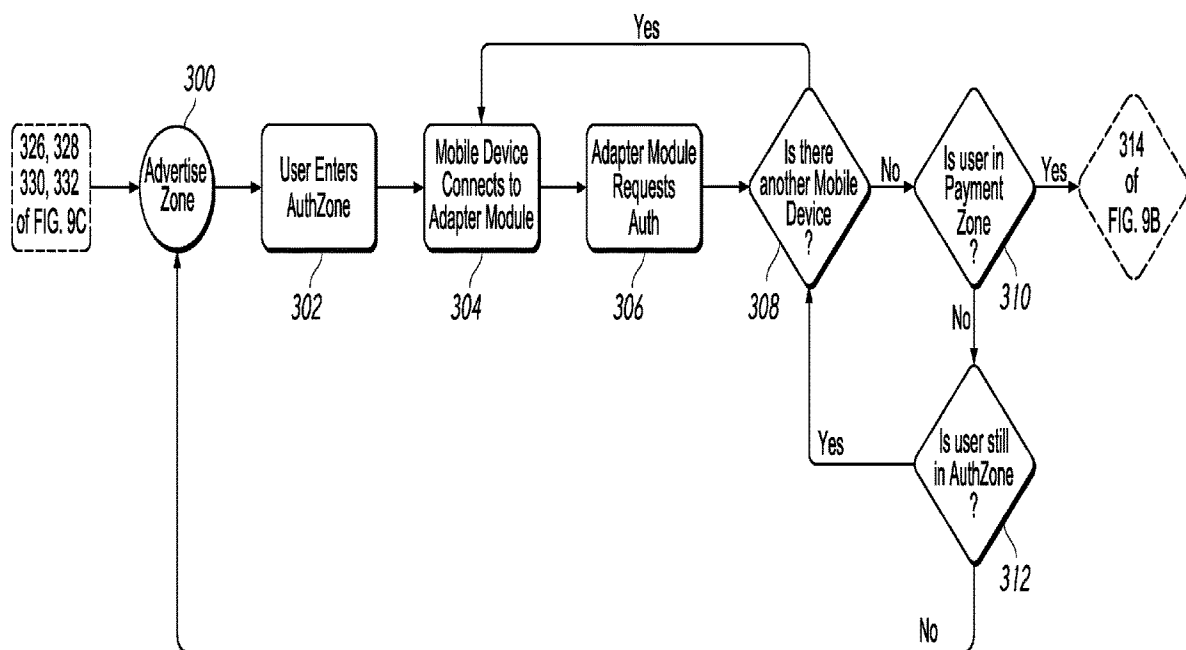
326, 328 330, 332 of FIG. 9C

300

Advertise Zone

User Enters AuthZone

302

Mobile Device Connects to Adapter Module

304

Adapter Module Requests Auth

306

Yes

Is there another Mobile Device ?

308

No

Is user in Payment Zone ?

310

Yes

314 of FIG. 9B

No

Yes

Is user still in AuthZone ?

312

No